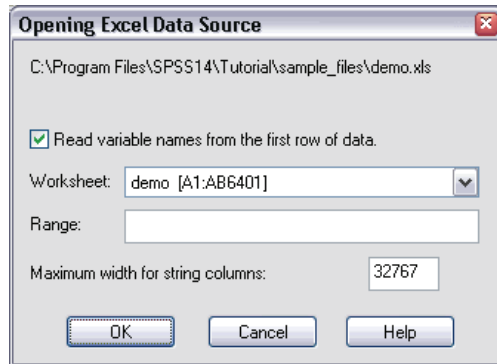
Opening Excel Data Source

C:\Program Files\SPSS14\Tutorial\sample_files\demo.xls

Read variable names from the first row of data.

Worksheet: demo [A1:AB6401]

Range:

Maximum width for string columns: 32767

OK Cancel Help